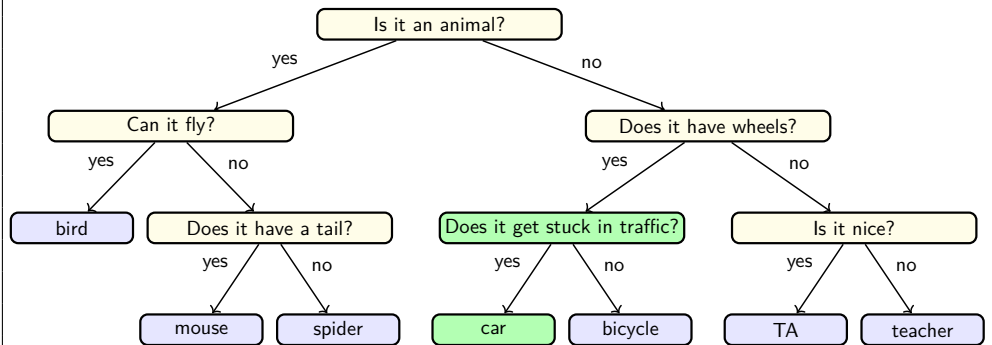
Is it an animal?

yes

no

Can it fly?

Does it have wheels?

yes

no

yes

no

bird

Does it have a tail?

Does it get stuck in traffic?

Is it nice?

yes

no

yes

no

yes

no

mouse

spider

car

bicycle

TA

teacher